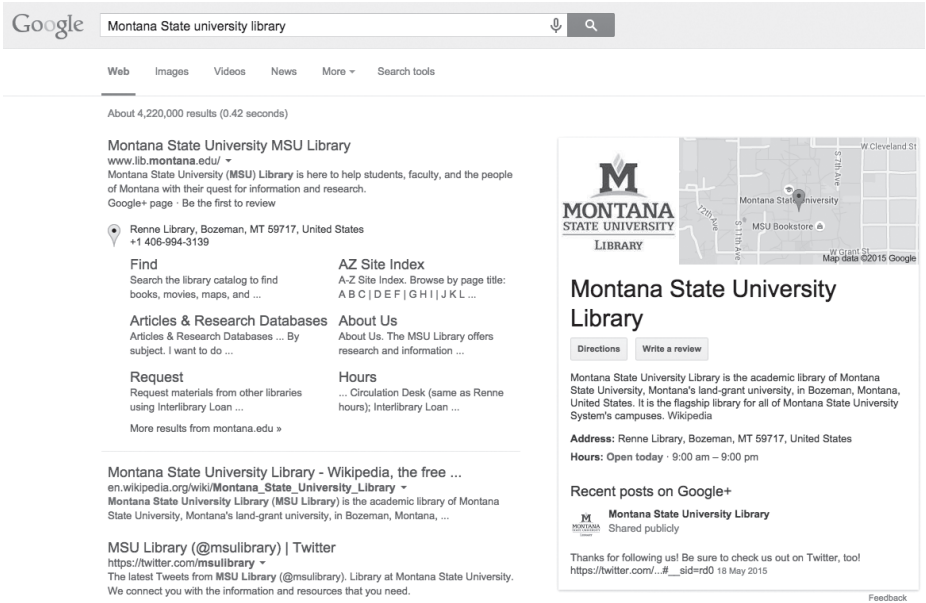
Google

Montana State university library

Web Images Videos News More Search tools

About 4,220,000 results (0.42 seconds)

Montana State University MSU Library
www.lib.montana.edu/
Montana State University (MSU) Library is here to help students, faculty, and the people of Montana with their quest for information and research.
Google+ page · Be the first to review

Renne Library, Bozeman, MT 59717, United States
+1 406-994-3139

Find
Search the library catalog to find books, movies, maps, and ...

AZ Site Index
A-Z Site Index. Browse by page title: A B C | D E F | G H I | J K L ...

Articles & Research Databases
Articles & Research Databases ... By subject. I want to do ...

About Us
About Us. The MSU Library offers research and information ...

Request
Request materials from other libraries using Interlibrary Loan ...

Hours
... Circulation Desk (same as Renne hours); Interlibrary Loan ...

More results from montana.edu »

Montana State University Library - Wikipedia, the free ...
en.wikipedia.org/wiki/Montana_State_University_Library
Montana State University Library (MSU Library) is the academic library of Montana State University, Montana's land-grant university, in Bozeman, Montana, ...

MSU Library (@msulibrary) | Twitter
https://twitter.com/msulibrary
The latest Tweets from MSU Library (@msulibrary). Library at Montana State University. We connect you with the information and resources that you need.

M
MONTANA
STATE UNIVERSITY
LIBRARY

W Cleveland St
S 7th Ave
Montana State University
S 11th Ave
12th Ave
MSU Bookstore
W Grant St
Map data ©2015 Google

Montana State University Library

Directions
Write a review

Montana State University Library is the academic library of Montana State University, Montana's land-grant university, in Bozeman, Montana, United States. It is the flagship library for all of Montana State University System's campuses. Wikipedia

Address: Renne Library, Bozeman, MT 59717, United States

Hours: Open today · 9:00 am – 9:00 pm

Recent posts on Google+

Montana State University Library
Shared publicly

Thanks for following us! Be sure to check us out on Twitter, too! https://twitter.com/...#__sid=rd0 18 May 2015

Feedback